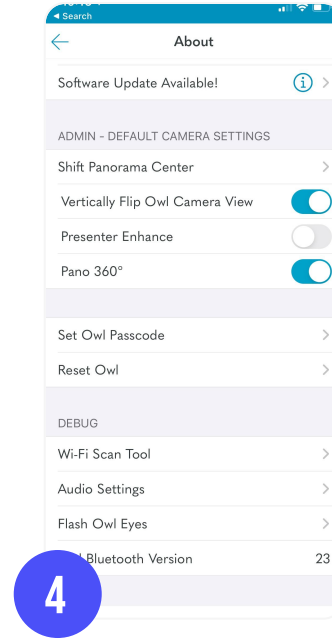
◂ Search

About

Software Update Available!

ADMIN - DEFAULT CAMERA SETTINGS

Shift Panorama Center

Vertically Flip Owl Camera View

Presenter Enhance

Pano 360°

Set Owl Passcode

Reset Owl

DEBUG

Wi-Fi Scan Tool

Audio Settings

Flash Owl Eyes

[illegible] Bluetooth Version 23

4